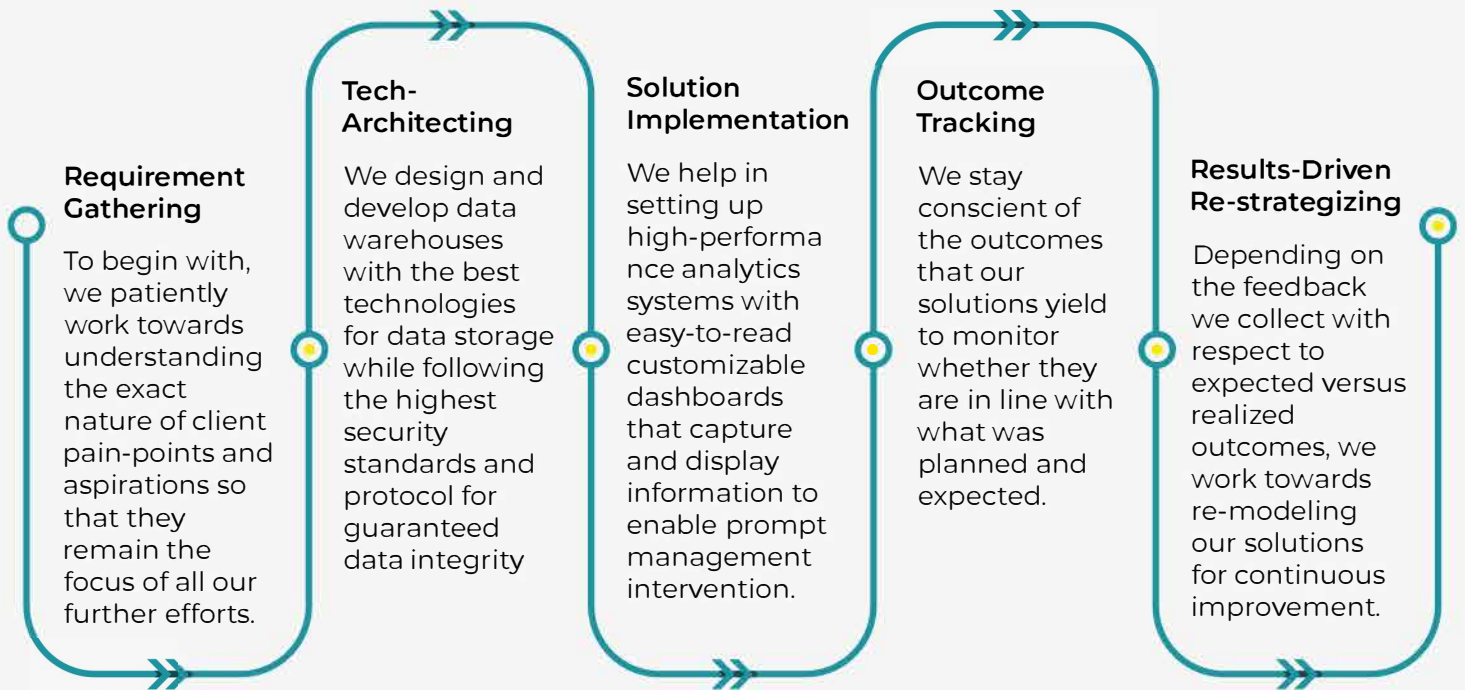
Requirement Gathering

To begin with, we patiently work towards understanding the exact nature of client pain-points and aspirations so that they remain the focus of all our further efforts.

Tech-Architecting

We design and develop data warehouses with the best technologies for data storage while following the highest security standards and protocol for guaranteed data integrity

Solution Implementation

We help in setting up high-performa nce analytics systems with easy-to-read customizable dashboards that capture and display information to enable prompt management intervention.

Outcome Tracking

We stay conscient of the outcomes that our solutions yield to monitor whether they are in line with what was planned and expected.

Results-Driven Re-strategizing

Depending on the feedback we collect with respect to expected versus realized outcomes, we work towards re-modeling our solutions for continuous improvement.